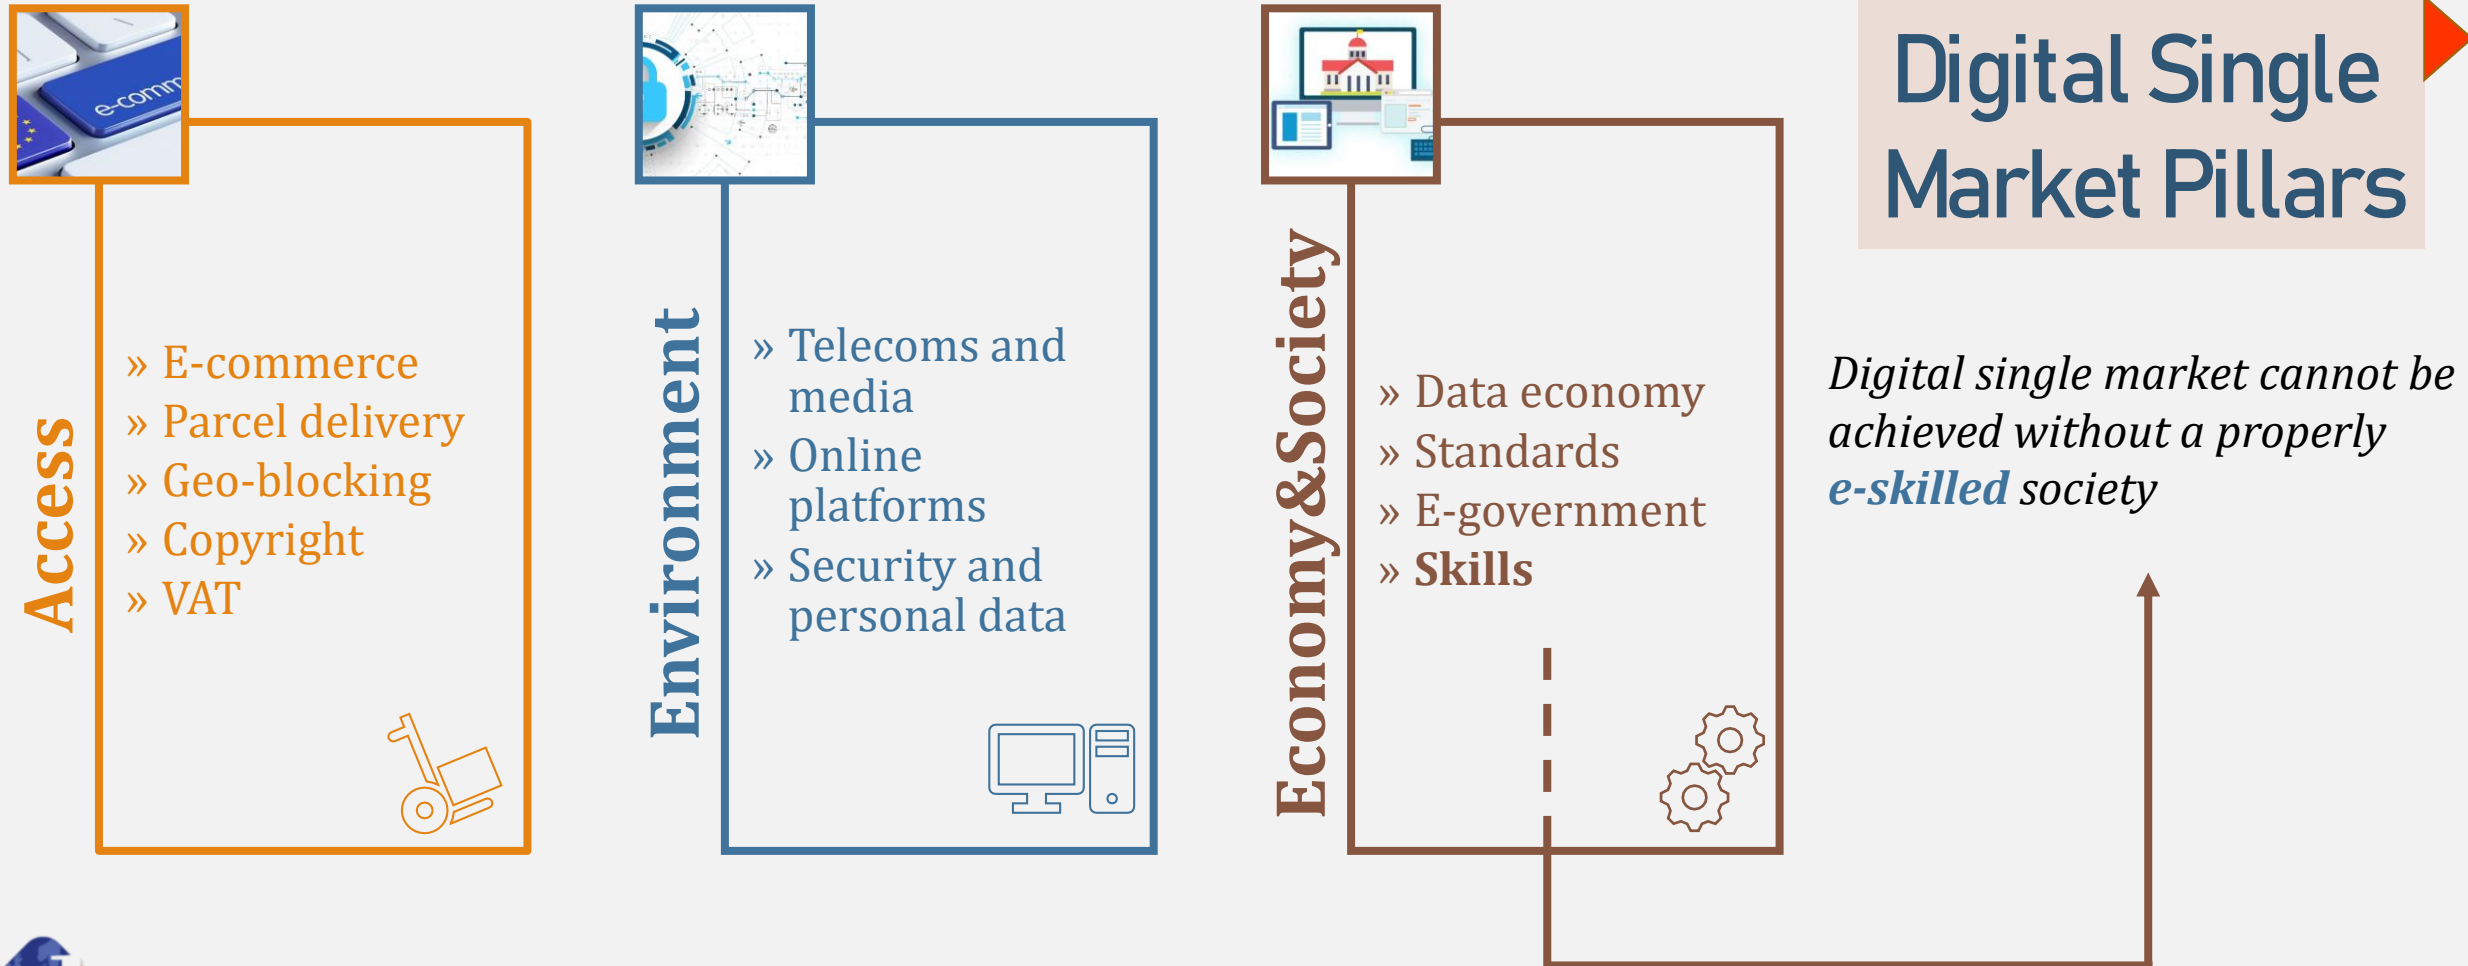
e-comm

Access

» E-commerce
» Parcel delivery
» Geo-blocking
» Copyright
» VAT

Environment

» Telecoms and media
» Online platforms
» Security and personal data

Economy&Society

» Data economy
» Standards
» E-government
» Skills

Digital Single Market Pillars

Digital single market cannot be achieved without a properly e-skilled society